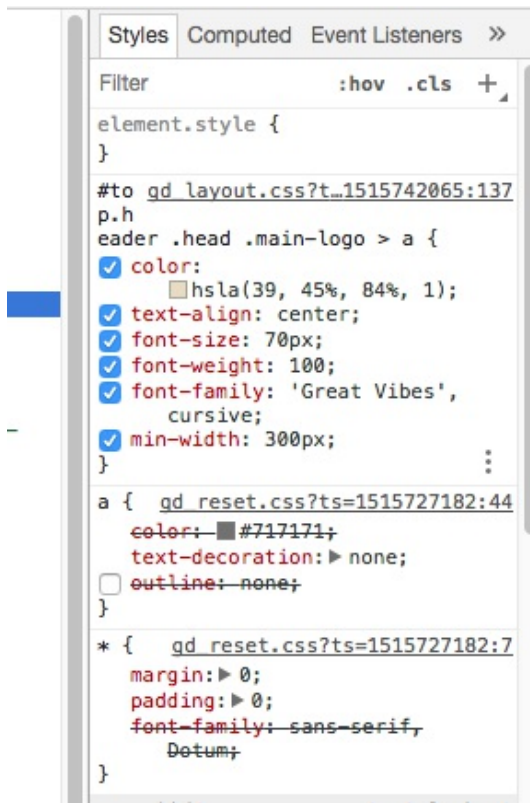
Styles Computed Event Listeners »

Filter :hov .cls +

element.style {
}

#to gd_layout.css?t…1515742065:137
p.h
eader .head .main-logo > a {
color: hsla(39, 45%, 84%, 1);
text-align: center;
font-size: 70px;
font-weight: 100;
font-family: 'Great Vibes', cursive;
min-width: 300px;
}

a { gd_reset.css?ts=1515727182:44
color: #717171;
text-decoration: ▶ none;
outline: none;
}

* { gd_reset.css?ts=1515727182:7
margin: ▶ 0;
padding: ▶ 0;
font-family: sans-serif, Dotum;
}